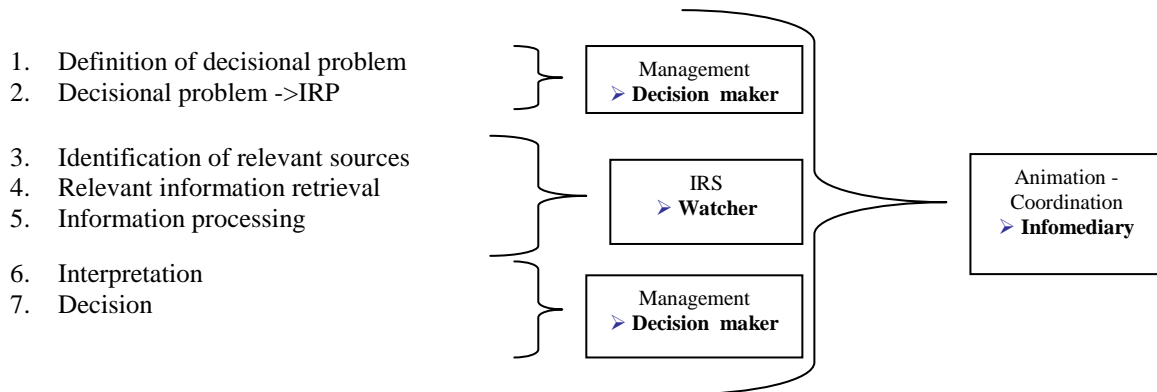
1. Definition of decisional problem
2. Decisional problem ->IRP

3. Identification of relevant sources
4. Relevant information retrieval
5. Information processing

6. Interpretation
7. Decision

Management
➢ **Decision maker**

IRS
➢ **Watcher**

Management
➢ **Decision maker**

Animation - Coordination
➢ **Infomediary**